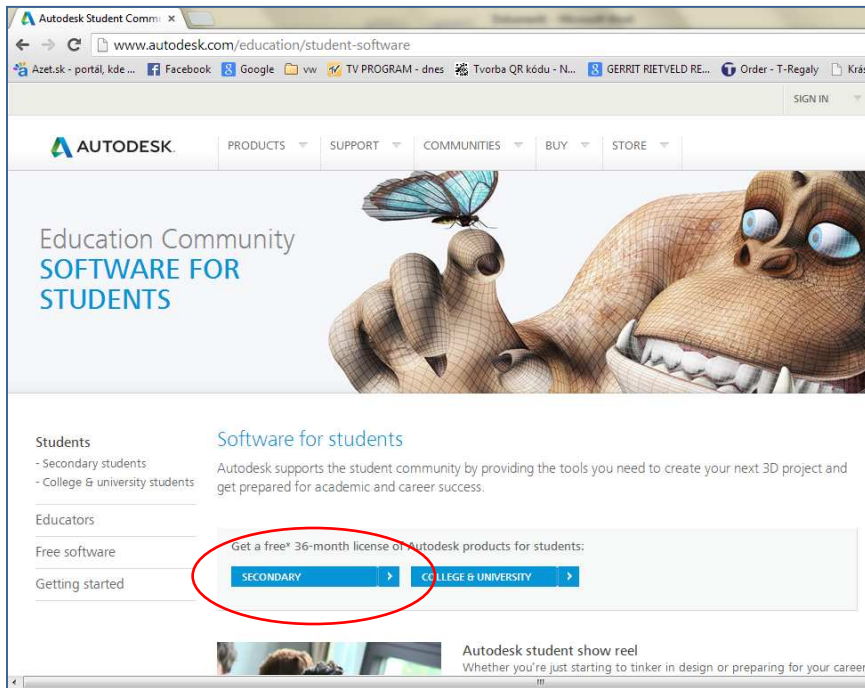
Autodesk Student Comm ×

www.autodesk.com/education/student-software

Azet.sk - portál, kde ... Facebook Google vw TV PROGRAM - dnes Tvorba QR kódu - N... GERRIT RIETVELD RE... Order - T-Regaly Krá

SIGN IN

AUTODESK.

PRODUCTS SUPPORT COMMUNITIES BUY STORE

Education Community
SOFTWARE FOR STUDENTS

Students
- Secondary students
- College & university students

Educators

Free software

Getting started

Software for students

Autodesk supports the student community by providing the tools you need to create your next 3D project and get prepared for academic and career success.

Get a free* 36-month license of Autodesk products for students:

SECONDARY

COLLEGE & UNIVERSITY

Autodesk student show reel

Whether you're just starting to tinker in design or preparing for your caree